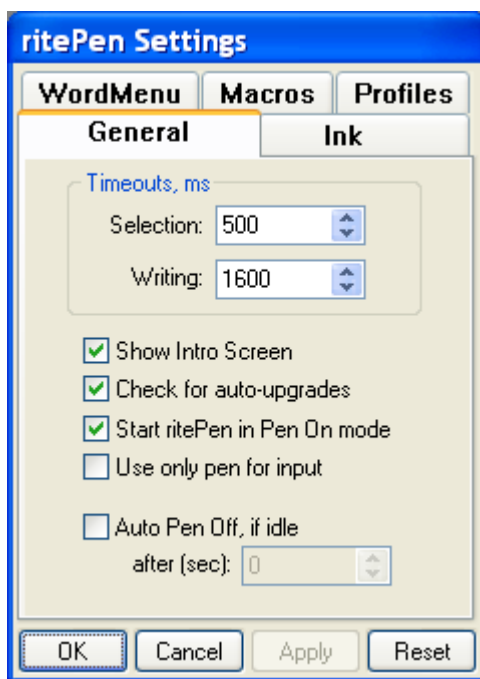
ritePen Settings

WordMenu | Macros | Profiles
General | Ink

Timeouts, ms
Selection: 500
Writing: 1600

☑ Show Intro Screen
☑ Check for auto-upgrades
☑ Start ritePen in Pen On mode
☐ Use only pen for input

☐ Auto Pen Off, if idle
after (sec): 0

OK | Cancel | Apply | Reset